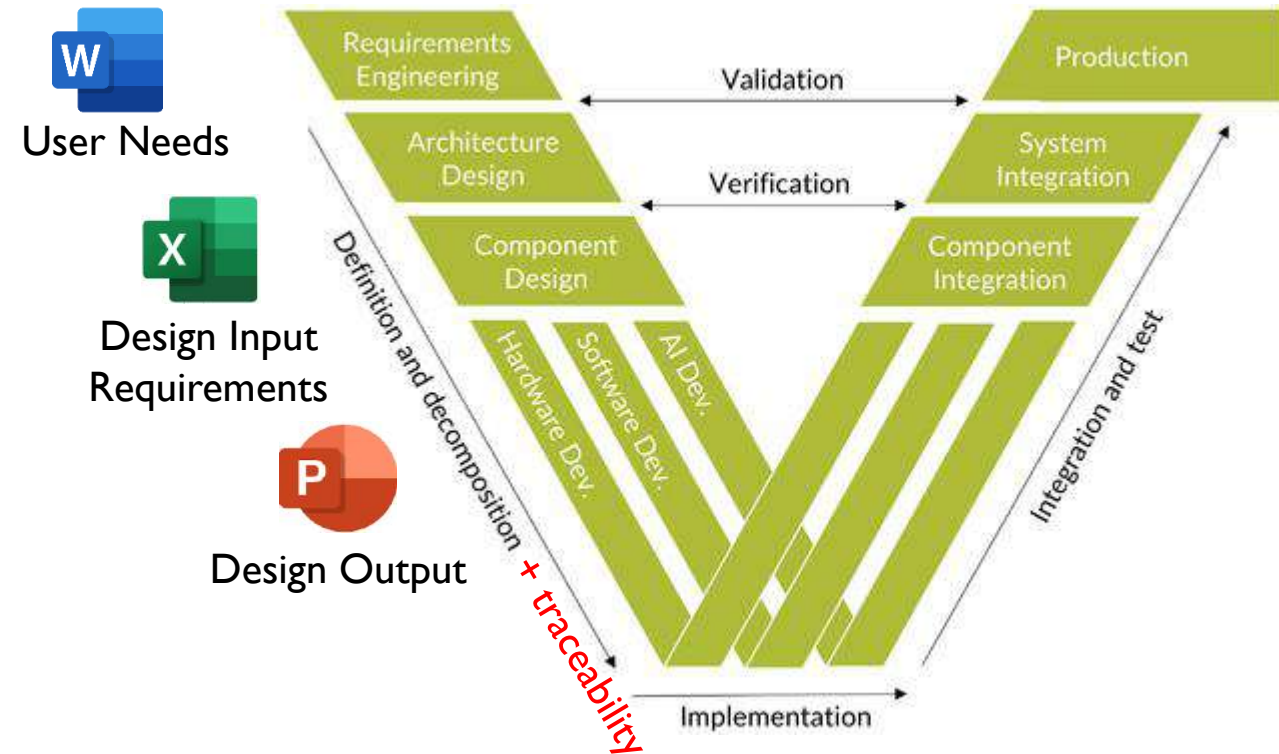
W

User Needs

X

Design Input Requirements

P

Design Output

Requirements Engineering

Validation

Production

Architecture Design

Verification

System Integration

Component Design

Component Integration

Definition and decomposition

+ traceability

Hardware Dev.

Software Dev.

AI Dev.

Integration and test

Implementation